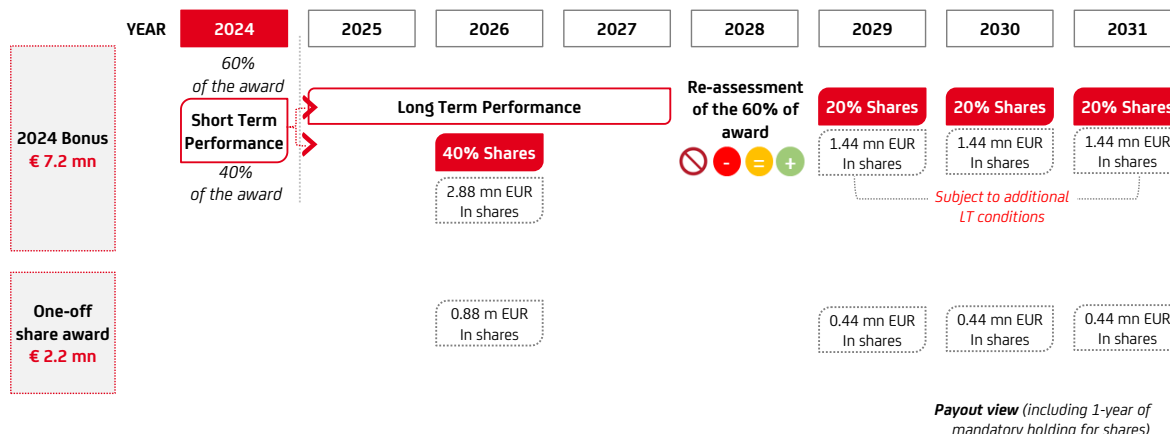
YEAR 2024 2025 2026 2027 2028 2029 2030 2031

2024 Bonus
€ 7.2 mn

60%
of the award

Short Term Performance

40%
of the award

Long Term Performance

40% Shares

2.88 mn EUR
In shares

Re-assessment of the 60% of award

- = +

20% Shares

1.44 mn EUR
In shares

20% Shares

1.44 mn EUR
In shares

20% Shares

1.44 mn EUR
In shares

Subject to additional LT conditions

One-off share award
€ 2.2 mn

0.88 m EUR
In shares

0.44 mn EUR
In shares

0.44 mn EUR
In shares

0.44 mn EUR
In shares

Payout view (including 1-year of mandatory holding for shares)